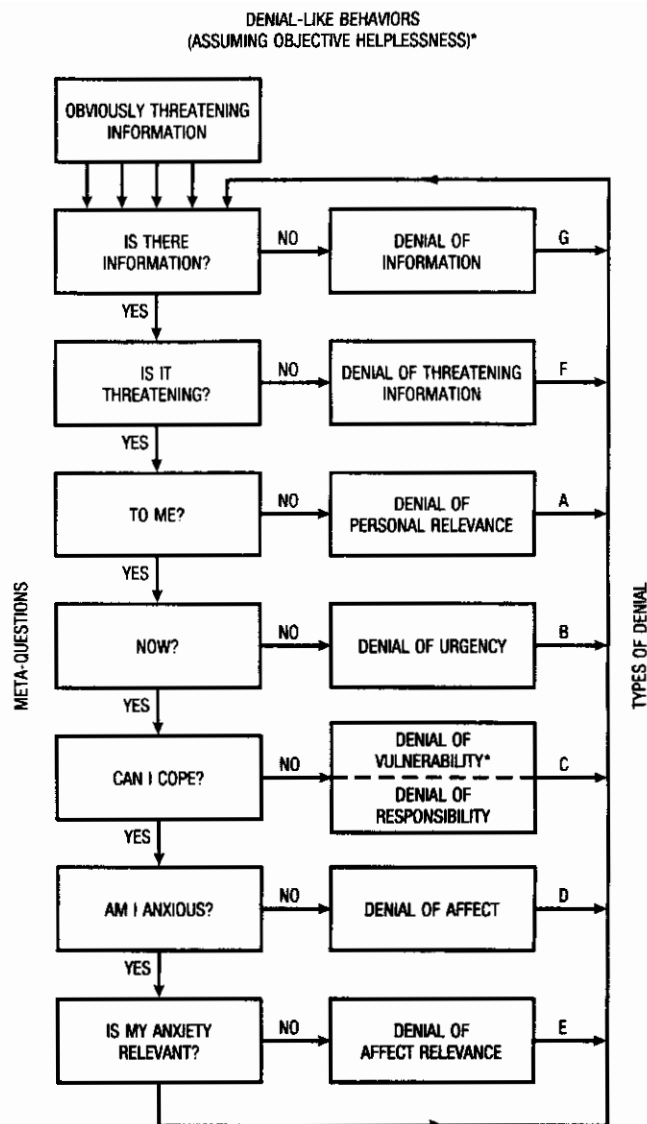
DENIAL-LIKE BEHAVIORS
(ASSUMING OBJECTIVE HELPLESSNESS)*

OBVIOUSLY THREATENING INFORMATION

IS THERE INFORMATION?

NO

DENIAL OF INFORMATION

G

YES

IS IT THREATENING?

NO

DENIAL OF THREATENING INFORMATION

F

YES

TO ME?

NO

DENIAL OF PERSONAL RELEVANCE

A

YES

META-QUESTIONS

NOW?

NO

DENIAL OF URGENCY

B

TYPES OF DENIAL

YES

CAN I COPE?

NO

DENIAL OF VULNERABILITY*

DENIAL OF RESPONSIBILITY

C

YES

AM I ANXIOUS?

NO

DENIAL OF AFFECT

D

YES

IS MY ANXIETY RELEVANT?

NO

DENIAL OF AFFECT RELEVANCE

E